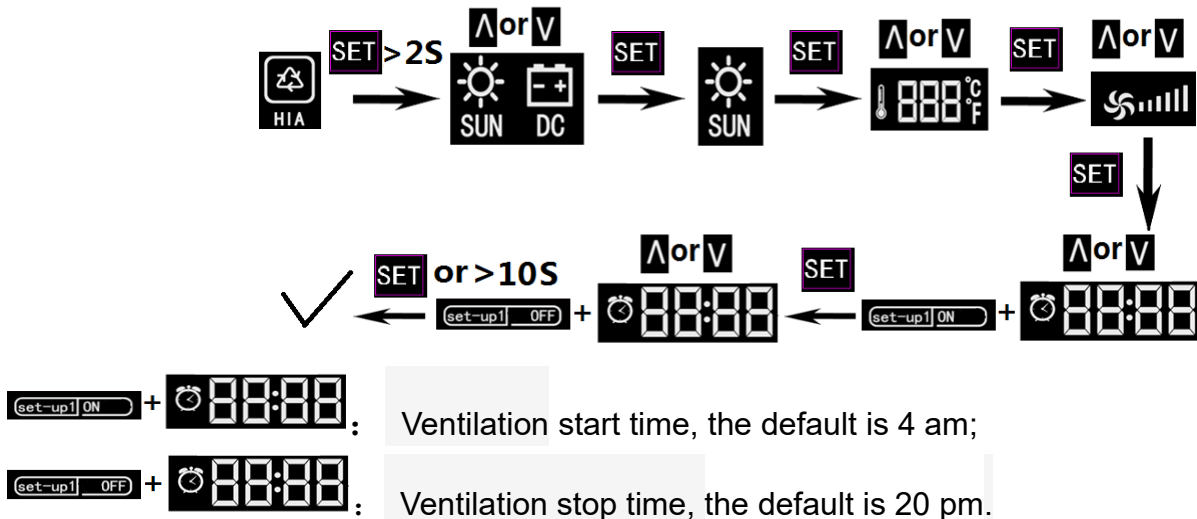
HIA SET >2S Λ or V SUN DC SET SUN SET Λ or V 888 °C °F SET Λ or V SET Λ or V set-up1 ON + 88:88 SET set-up1 OFF + 88:88 Λ or V SET or >10S

set-up1 ON + 88:88 : Ventilation start time, the default is 4 am;

set-up1 OFF + 88:88 : Ventilation stop time, the default is 20 pm.